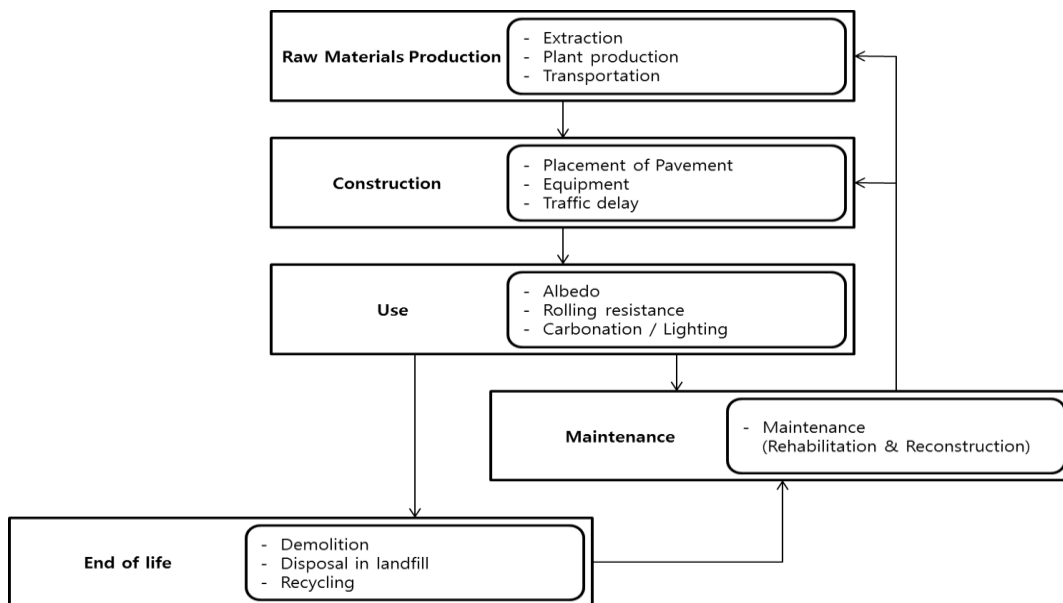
Raw Materials Production
- Extraction
- Plant production
- Transportation

Construction
- Placement of Pavement
- Equipment
- Traffic delay

Use
- Albedo
- Rolling resistance
- Carbonation / Lighting

Maintenance
- Maintenance (Rehabilitation & Reconstruction)

End of life
- Demolition
- Disposal in landfill
- Recycling